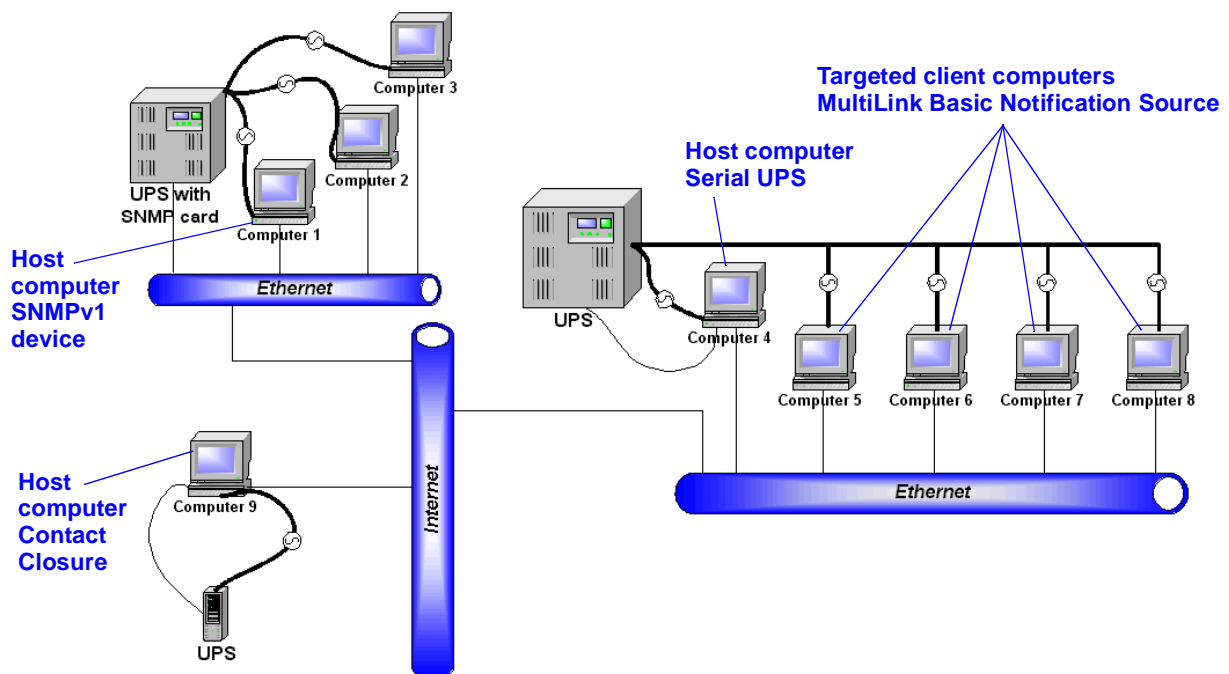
Computer 3

UPS with SNMP card

Computer 2

Computer 1

Host computer SNMPv1 device

Ethernet

Targeted client computers
MultiLink Basic Notification Source

Host computer
Serial UPS

UPS

Computer 4

Computer 5

Computer 6

Computer 7

Computer 8

Internet

Host computer Contact Closure

Computer 9

UPS

Ethernet